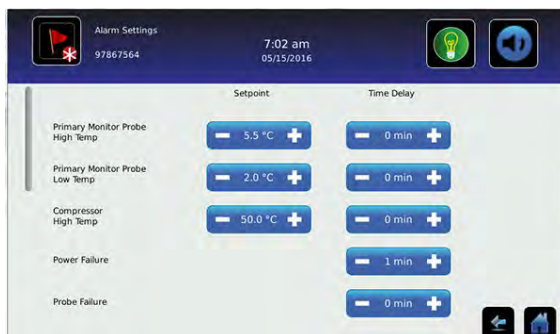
Alarm Settings
97867564

7:02 am
05/15/2016

| | Setpoint | Time Delay |
|---|---|---|
| Primary Monitor Probe High Temp | − 5.5 °C + | − 0 min + |
| Primary Monitor Probe Low Temp | − 2.0 °C + | − 0 min + |
| Compressor High Temp | − 50.0 °C + | − 0 min + |
| Power Failure | | − 1 min + |
| Probe Failure | | − 0 min + |